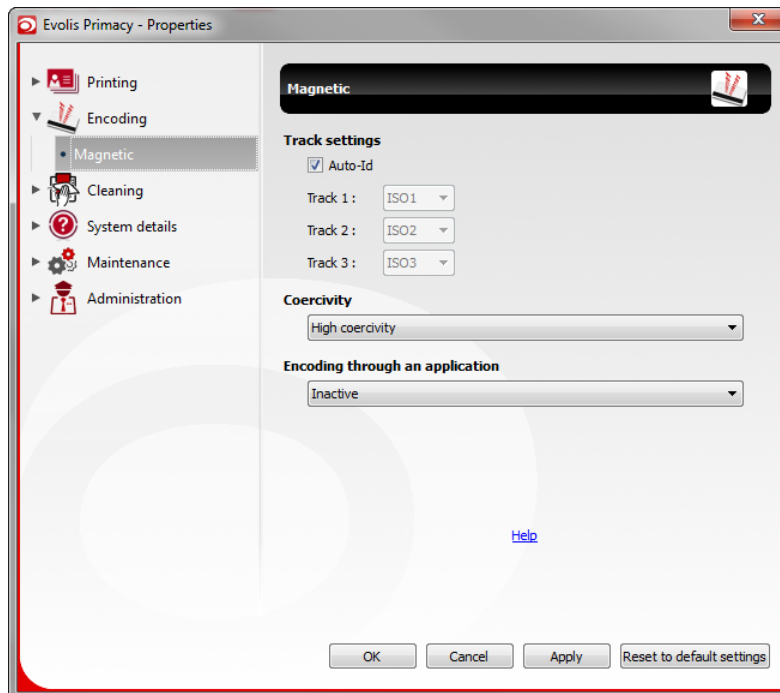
Evolis Primacy - Properties

Printing
Encoding
Magnetic
Cleaning
System details
Maintenance
Administration

Magnetic

Track settings
Auto-Id
Track 1 : ISO1
Track 2 : ISO2
Track 3 : ISO3

Coercivity
High coercivity

Encoding through an application
Inactive

Help

OK
Cancel
Apply
Reset to default settings